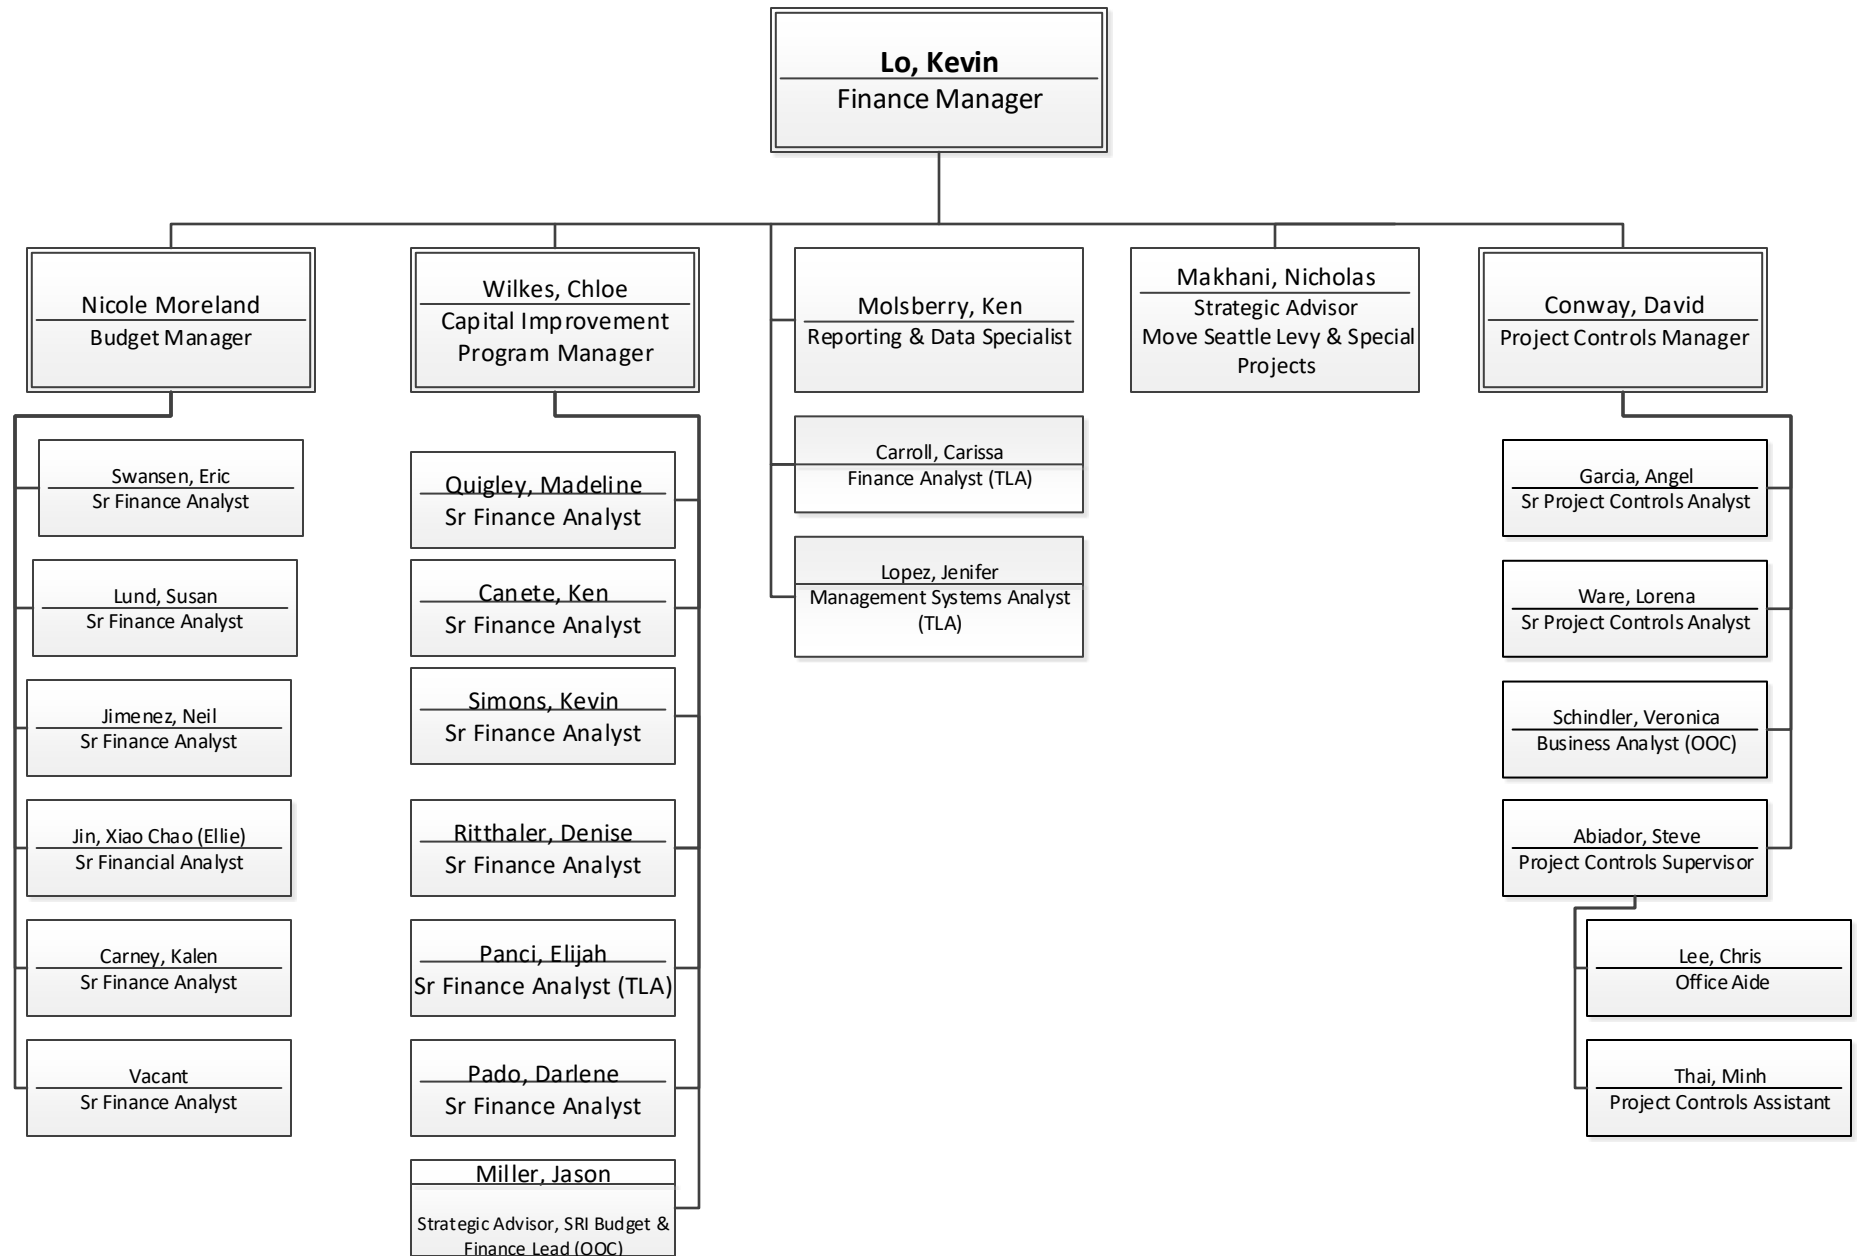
Lo, Kevin
Finance Manager

Nicole Moreland
Budget Manager

Swansen, Eric
Sr Finance Analyst

Lund, Susan
Sr Finance Analyst

Jimenez, Neil
Sr Finance Analyst

Jin, Xiao Chao (Ellie)
Sr Financial Analyst

Carney, Kalen
Sr Finance Analyst

Vacant
Sr Finance Analyst

Wilkes, Chloe
Capital Improvement Program Manager

Quigley, Madeline
Sr Finance Analyst

Canete, Ken
Sr Finance Analyst

Simons, Kevin
Sr Finance Analyst

Ritthaler, Denise
Sr Finance Analyst

Panci, Elijah
Sr Finance Analyst (TLA)

Pado, Darlene
Sr Finance Analyst

Miller, Jason
Strategic Advisor, SRI Budget & Finance Lead (OOC)

Molsberry, Ken
Reporting & Data Specialist

Carroll, Carissa
Finance Analyst (TLA)

Lopez, Jenifer
Management Systems Analyst (TLA)

Makhani, Nicholas
Strategic Advisor
Move Seattle Levy & Special Projects

Conway, David
Project Controls Manager

Garcia, Angel
Sr Project Controls Analyst

Ware, Lorena
Sr Project Controls Analyst

Schindler, Veronica
Business Analyst (OOC)

Abiador, Steve
Project Controls Supervisor

Lee, Chris
Office Aide

Thai, Minh
Project Controls Assistant